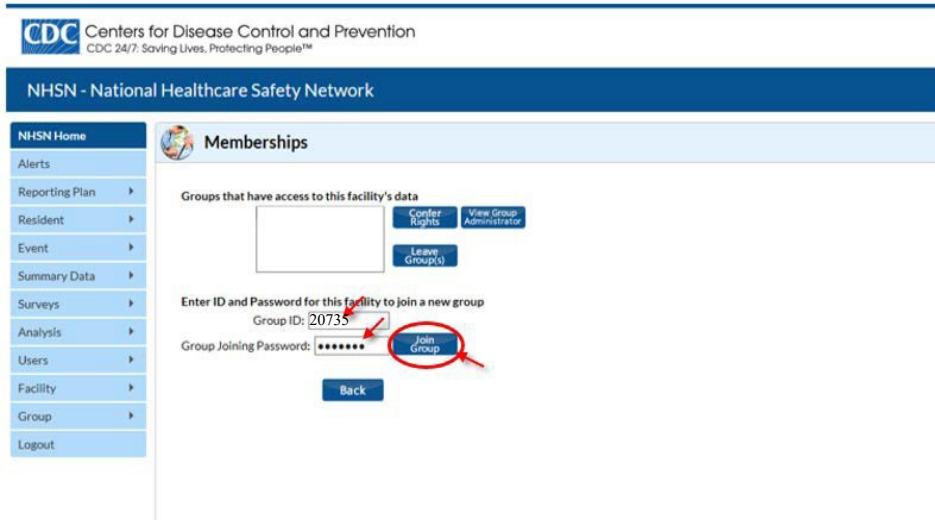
CDC Centers for Disease Control and Prevention
CDC 24/7: Saving Lives, Protecting People™

NHSN - National Healthcare Safety Network

NHSN Home
Alerts
Reporting Plan
Resident
Event
Summary Data
Surveys
Analysis
Users
Facility
Group
Logout

Memberships

Groups that have access to this facility's data

Confer Rights
View Group Administrator
Leave Group(s)

Enter ID and Password for this facility to join a new group
Group ID: 20735
Group Joining Password: ••••••••
Join Group

Back